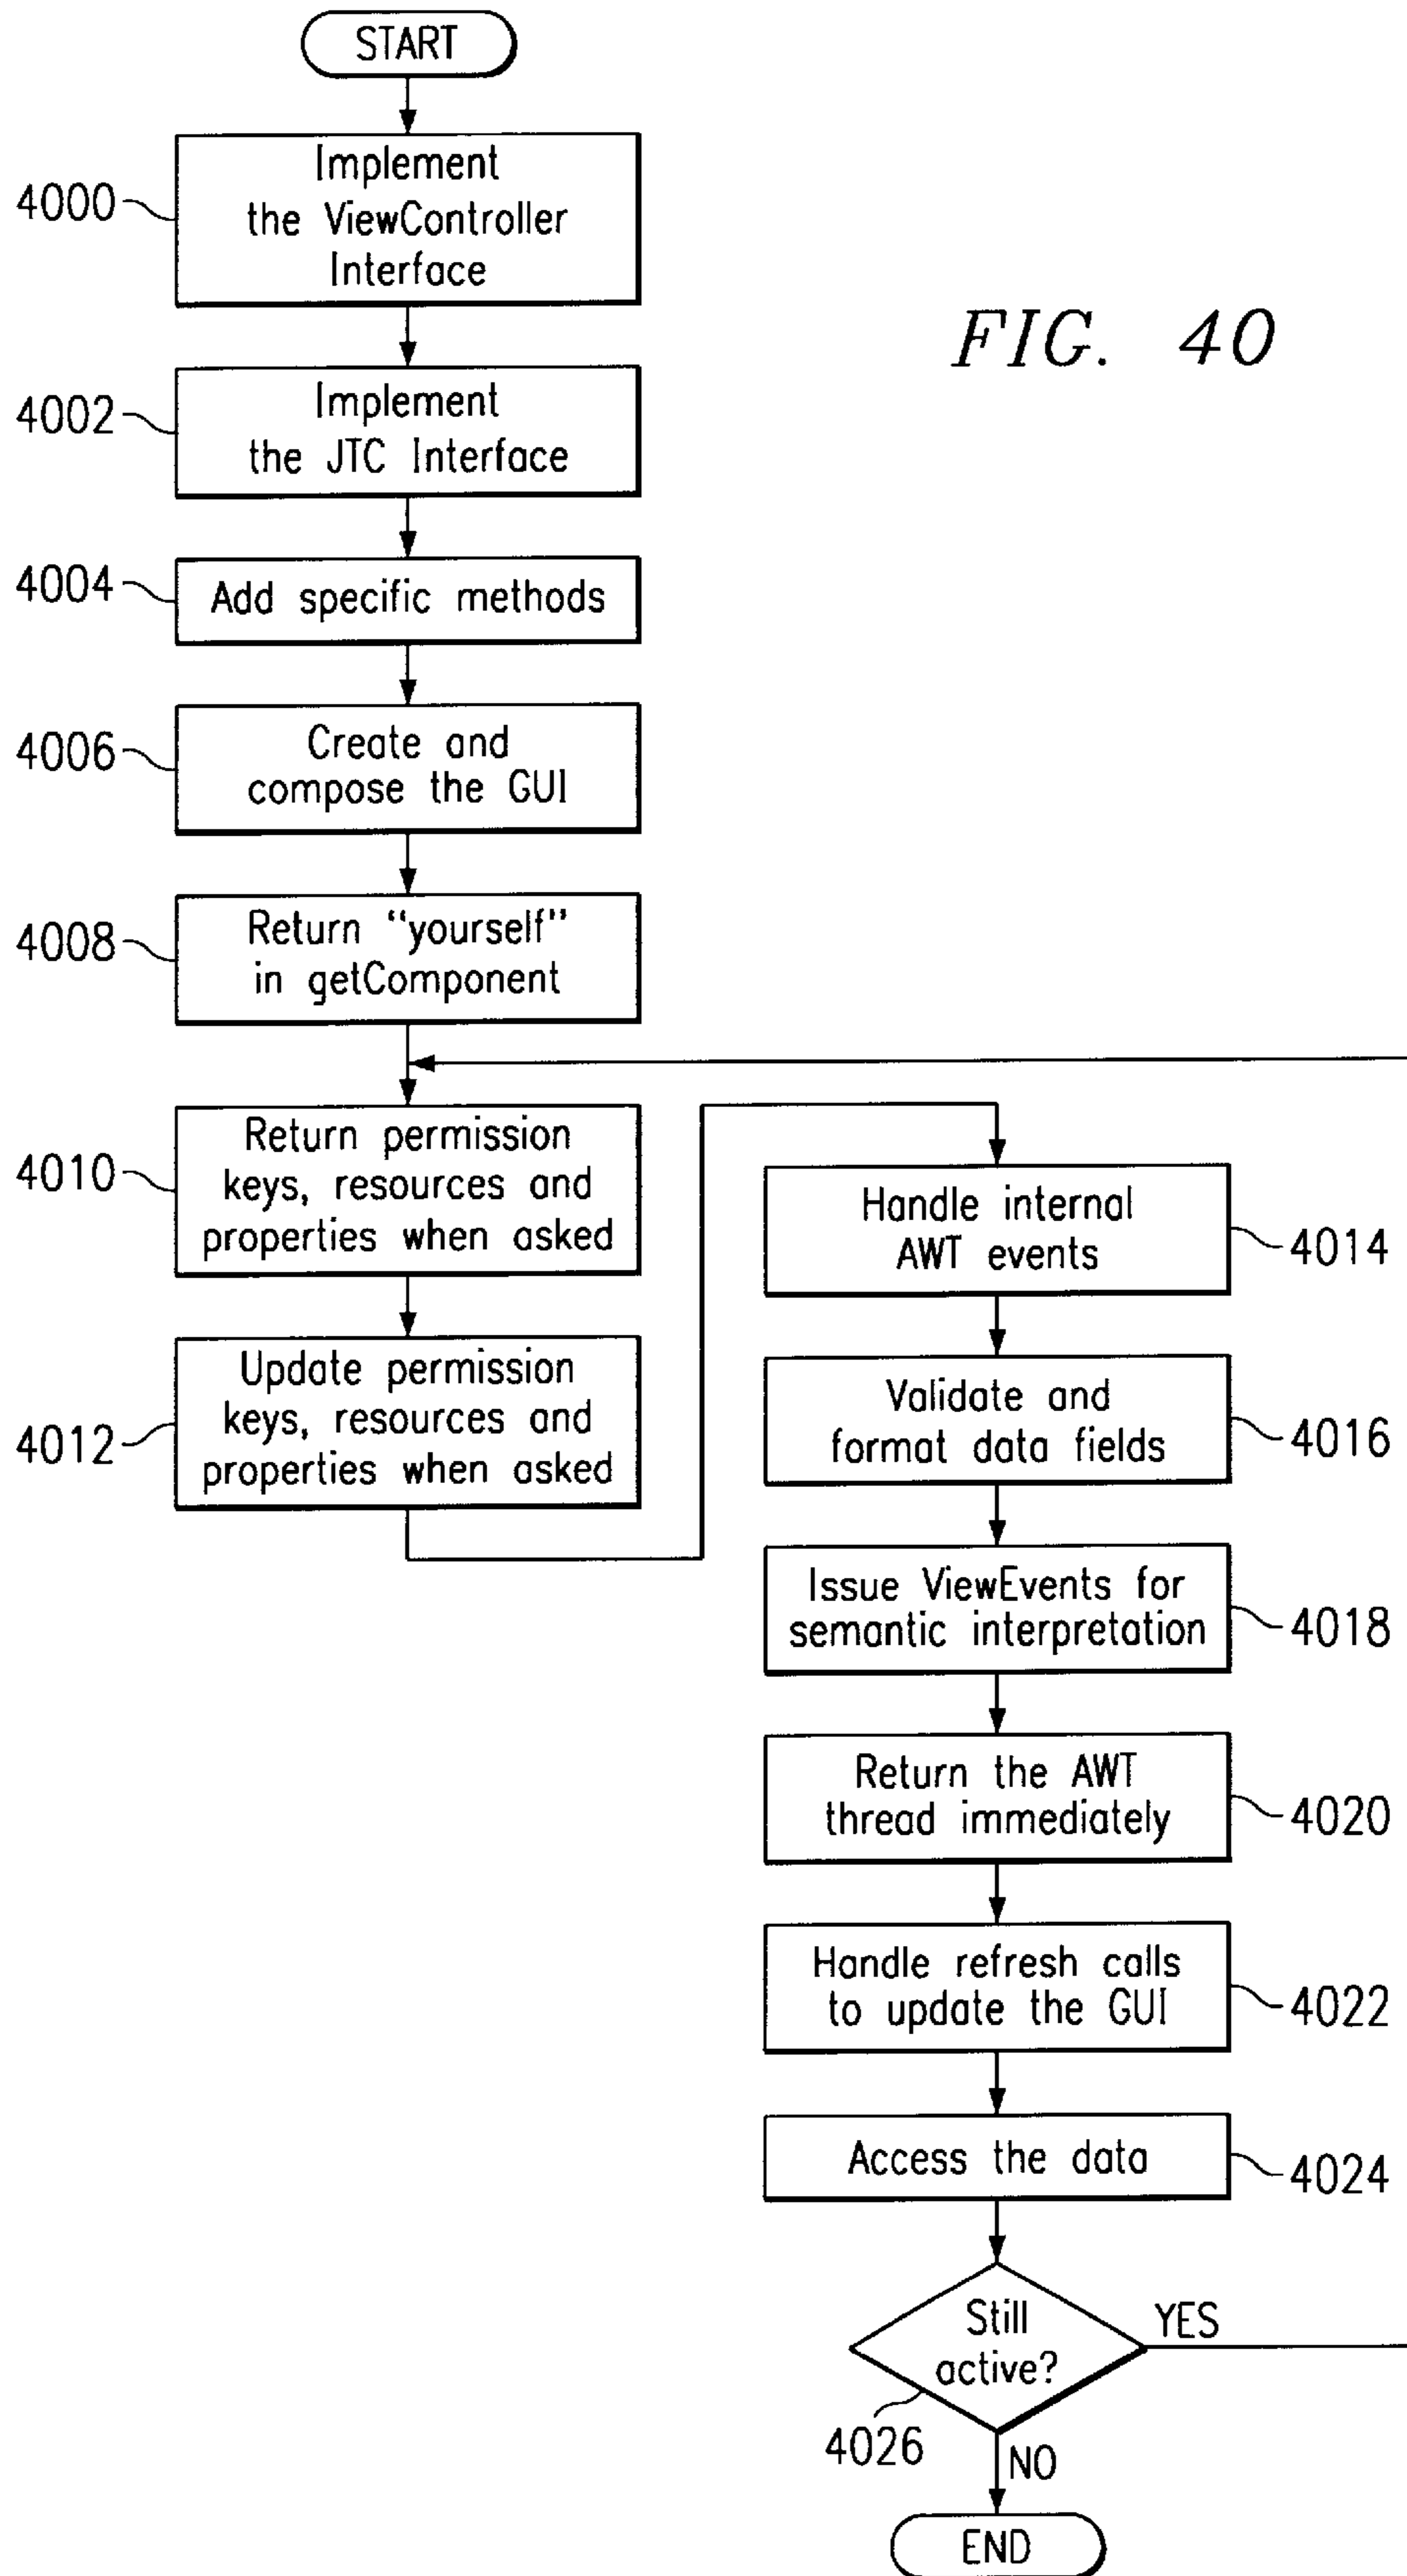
START

4000 Implement the ViewController Interface

FIG. 40

4002 Implement the JTC Interface

4004 Add specific methods

4006 Create and compose the GUI

4008 Return "yourself" in getComponent

4010 Return permission keys, resources and properties when asked

4012 Update permission keys, resources and properties when asked

Handle internal AWT events 4014

Validate and format data fields 4016

Issue ViewEvents for semantic interpretation 4018

Return the AWT thread immediately 4020

Handle refresh calls to update the GUI 4022

Access the data 4024

Still active? YES

4026 NO

END